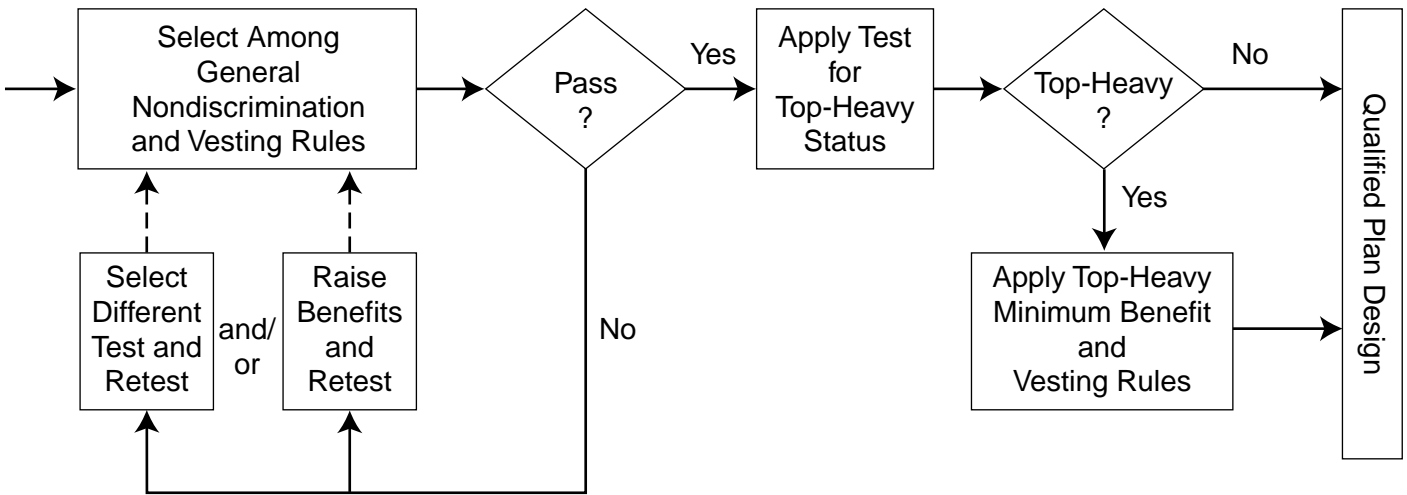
Select Among General Nondiscrimination and Vesting Rules

Pass ?

Yes

Apply Test for Top-Heavy Status

Top-Heavy ?

No

Yes

Qualified Plan Design

Select Different Test and Retest

and/ or

Raise Benefits and Retest

No

Apply Top-Heavy Minimum Benefit and Vesting Rules